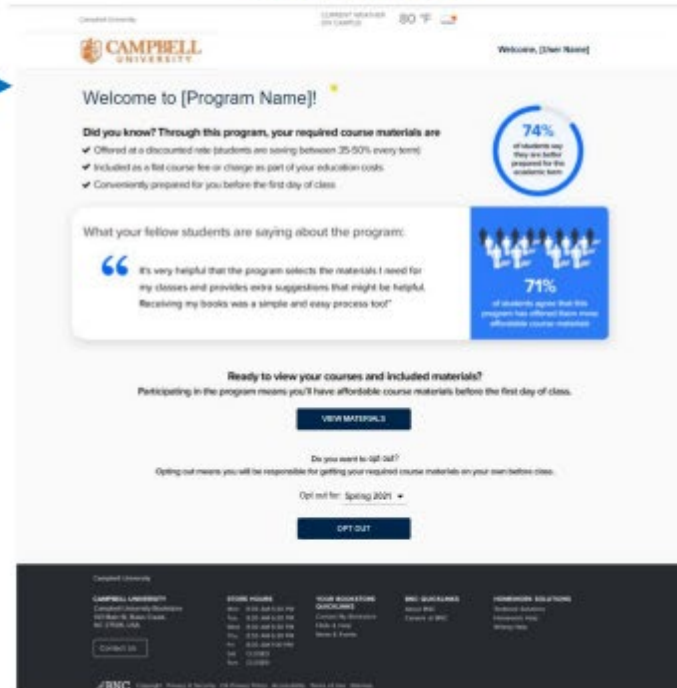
Campbell University

CURRENT WEATHER ON CAMPUS 80 °F

CAMPBELL UNIVERSITY

Welcome, [User Name]

Welcome to [Program Name]!

Did you know? Through this program, your required course materials are

✔ Offered at a discounted rate (students are saving between 35-50% every term)

✔ Included as a flat course fee or charge as part of your education costs

✔ Conveniently prepared for you before the first day of class

74%
of students say they are better prepared for the academic term

What your fellow students are saying about the program:

“It's very helpful that the program selects the materials I need for my classes and provides extra suggestions that might be helpful. Receiving my books was a simple and easy process too!”

71%
of students agree that this program has offered them more affordable course materials

Ready to view your courses and included materials?

Participating in the program means you'll have affordable course materials before the first day of class.

VIEW MATERIALS

Do you want to opt out?

Opting out means you will be responsible for getting your required course materials on your own before class.

Opt out for: Spring 2021 ▾

OPT OUT

Campbell University

CAMPBELL UNIVERSITY
Campbell University Bookstore
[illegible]
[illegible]

Contact Us

STORE HOURS
Mon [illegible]
Tue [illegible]
Wed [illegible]
Thu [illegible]
Fri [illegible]
Sat CLOSED
Sun CLOSED

YOUR BOOKSTORE QUICKLINKS
Contact My Bookstore
Help & Help
News & Events

BNC QUICKLINKS
About BNC
Careers at BNC

HOMEWORK SOLUTIONS
Textbook Solutions
Homework Help
Writing Help

BNC Copyright Privacy & Security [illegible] Accessibility Terms of Use Sitemap